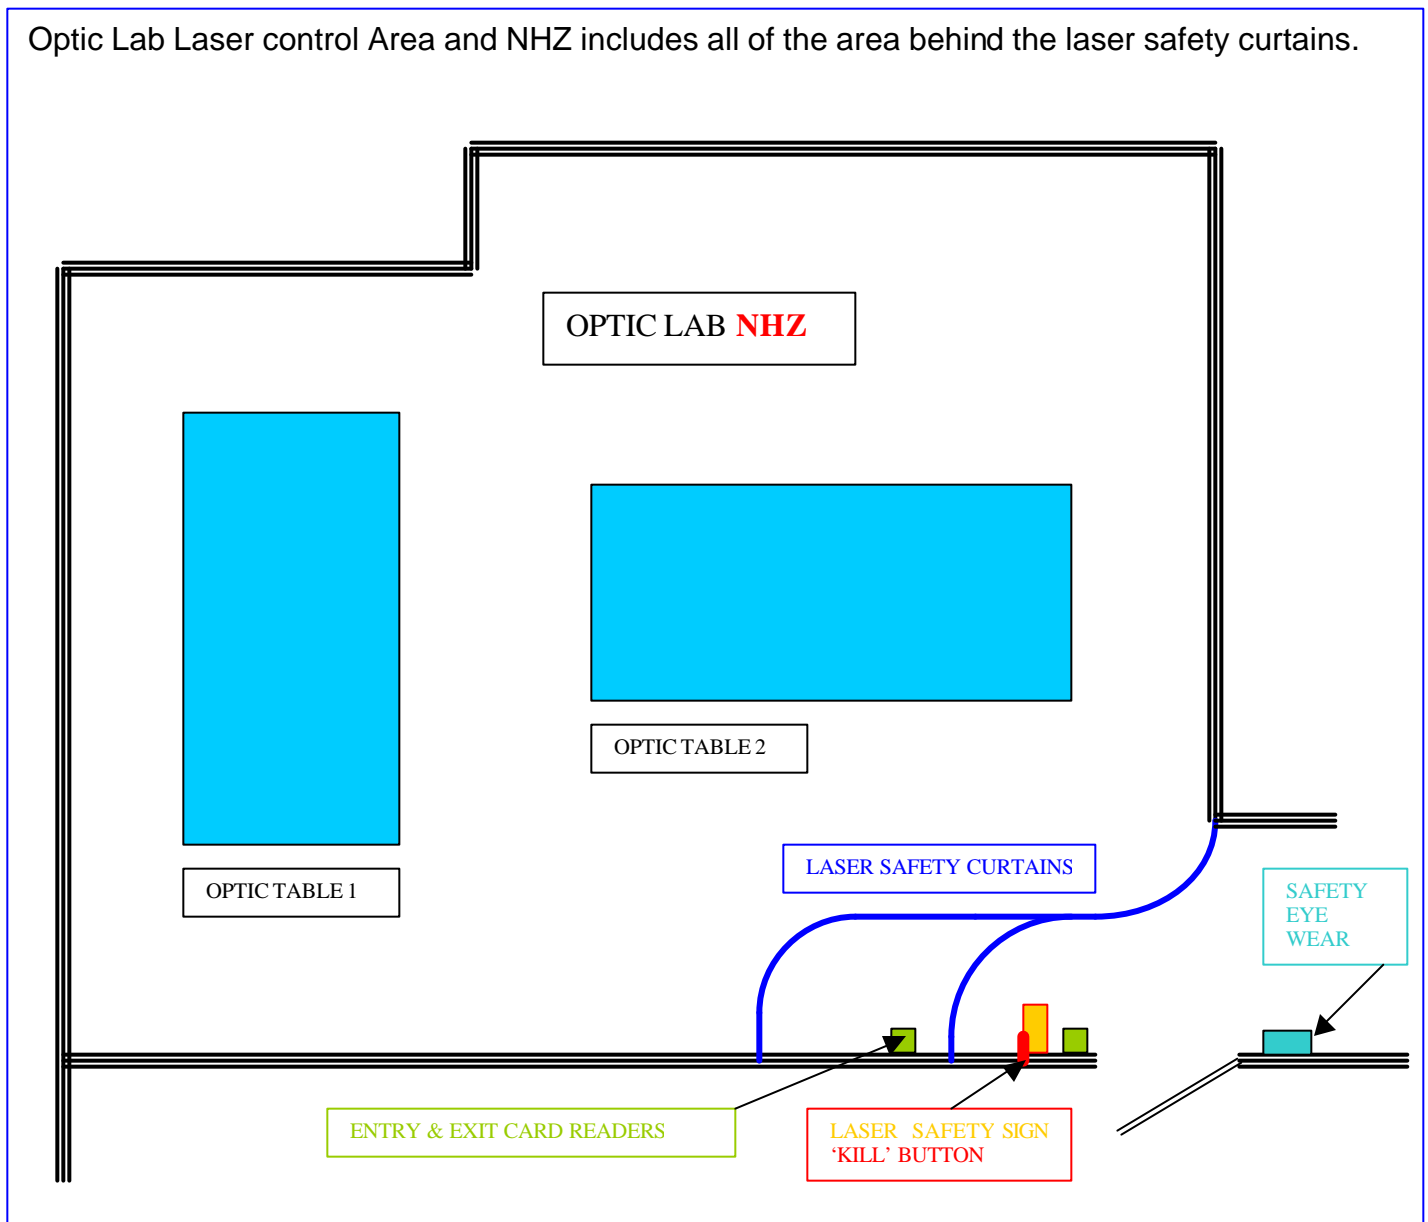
Optic Lab Laser control Area and NHZ includes all of the area behind the laser safety curtains.

OPTIC LAB NHZ

OPTIC TABLE 2

OPTIC TABLE 1

LASER SAFETY CURTAINS

SAFETY EYE WEAR

ENTRY & EXIT CARD READERS

LASER SAFETY SIGN
'KILL' BUTTON